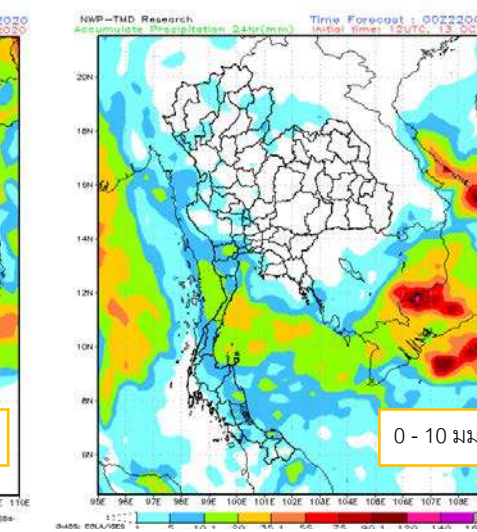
2020
2020
NWP-TMD Research
Accumulate Precipitation 24hr(mm)
Time Forecast : 00Z22OC
Initial time: 12UTC, 13 OC
20N
18N
16N
14N
12N
10N
8N
6N
110E
95E 96E 97E 98E 99E 100E 101E 102E 103E 104E 105E 106E 107E 108E
0 - 10 มม
GrADS: COLA/IGES
5 10.1 20 35.1 55 75 90.1 120 140 1